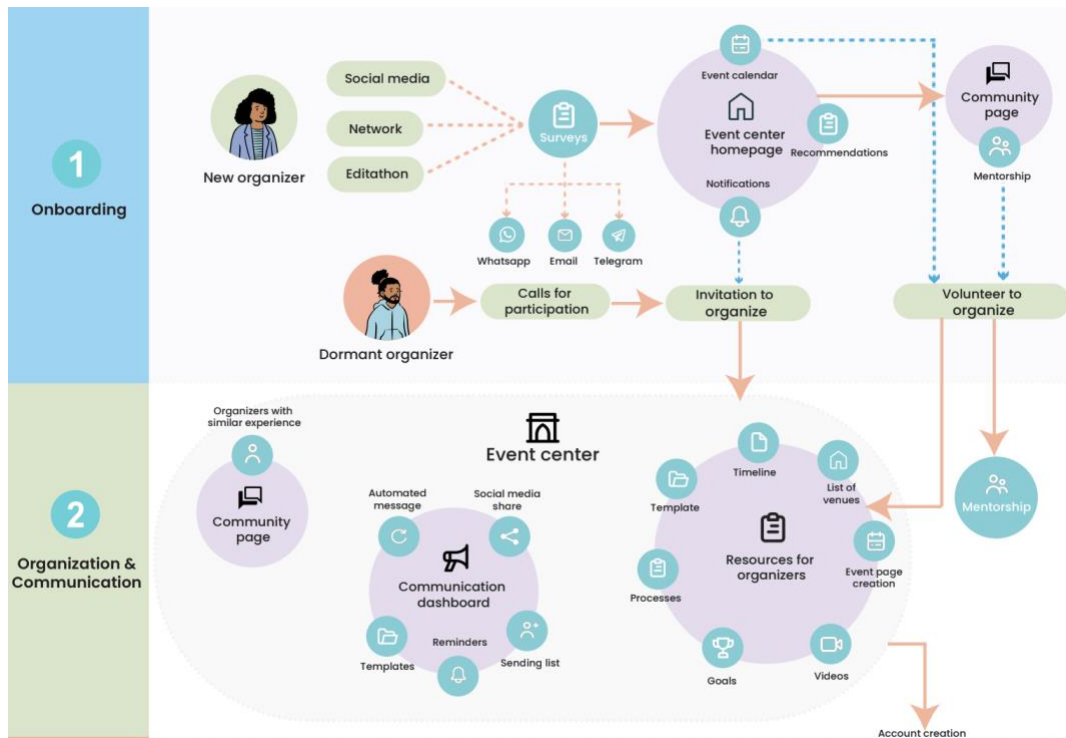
1
Onboarding

New organizer

Social media
Network
Editathon

Surveys

Whatsapp
Email
Telegram

Event calendar
Event center homepage
Recommendations
Notifications

Community page
Mentorship

Dormant organizer

Calls for participation

Invitation to organize

Volunteer to organize

2
Organization & Communication

Organizers with similar experience
Community page

Event center

Automated message
Social media share
Communication dashboard
Templates
Reminders
Sending list

Timeline
Template
List of venues
Resources for organizers
Event page creation
Processes
Goals
Videos

Mentorship

Account creation